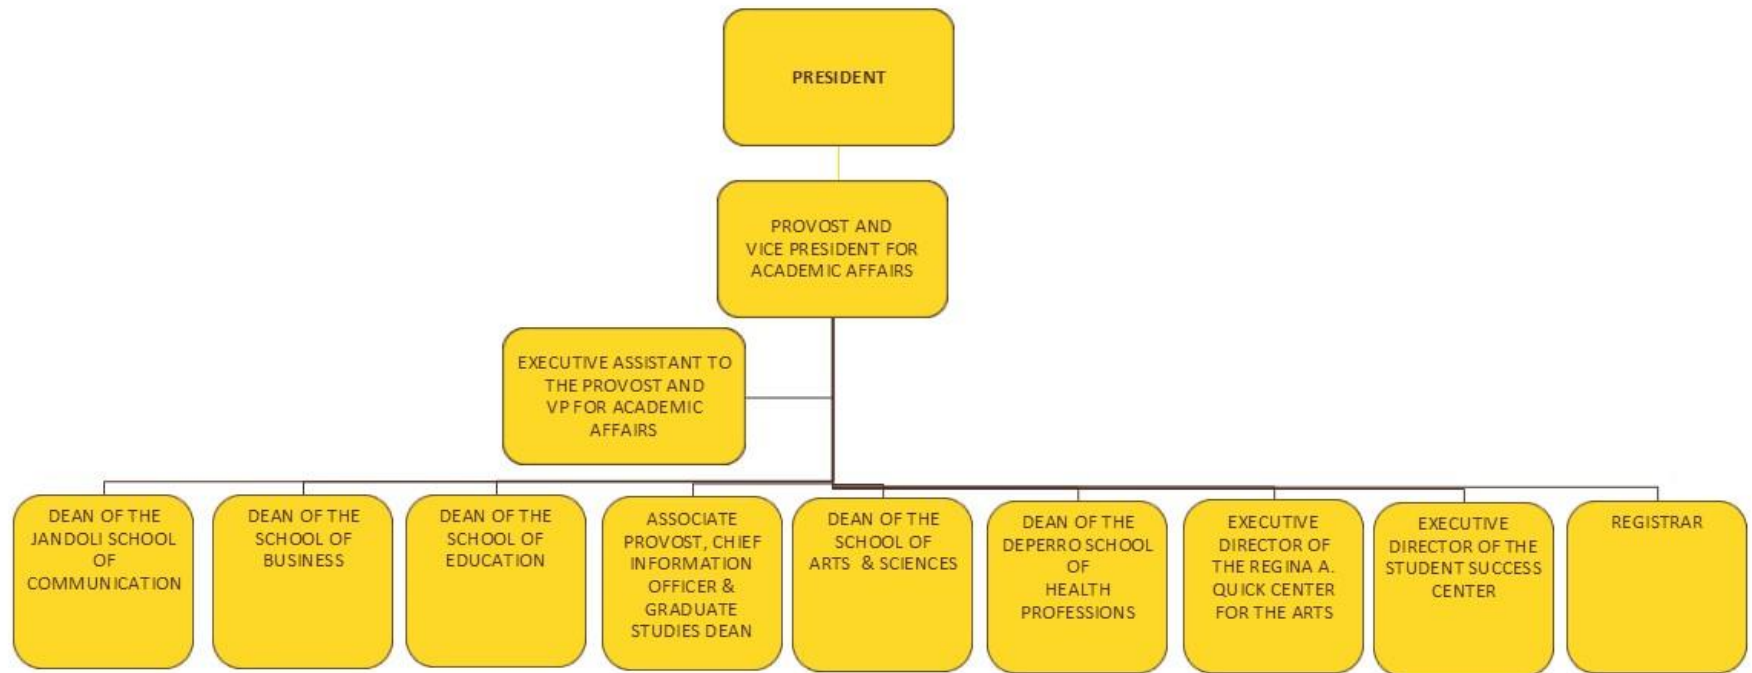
PRESIDENT

PROVOST AND VICE PRESIDENT FOR ACADEMIC AFFAIRS

EXECUTIVE ASSISTANT TO THE PROVOST AND VP FOR ACADEMIC AFFAIRS

DEAN OF THE JANDOLI SCHOOL OF COMMUNICATION

DEAN OF THE SCHOOL OF BUSINESS

DEAN OF THE SCHOOL OF EDUCATION

ASSOCIATE PROVOST, CHIEF INFORMATION OFFICER & GRADUATE STUDIES DEAN

DEAN OF THE SCHOOL OF ARTS & SCIENCES

DEAN OF THE DEPERRO SCHOOL OF HEALTH PROFESSIONS

EXECUTIVE DIRECTOR OF THE REGINA A. QUICK CENTER FOR THE ARTS

EXECUTIVE DIRECTOR OF THE STUDENT SUCCESS CENTER

REGISTRAR